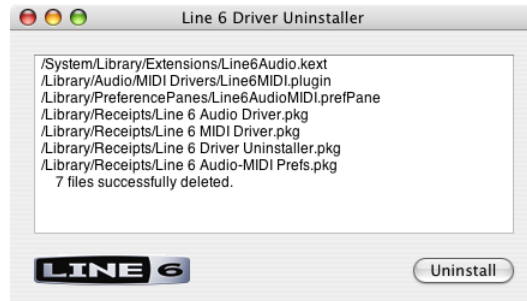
Line 6 Driver Uninstaller

/System/Library/Extensions/Line6Audio.kext
/Library/Audio/MIDI Drivers/Line6MIDI.plugin
/Library/PreferencePanes/Line6AudioMIDI.prefPane
/Library/Receipts/Line 6 Audio Driver.pkg
/Library/Receipts/Line 6 MIDI Driver.pkg
/Library/Receipts/Line 6 Driver Uninstaller.pkg
/Library/Receipts/Line 6 Audio-MIDI Prefs.pkg
7 files successfully deleted.

LINE 6

Uninstall